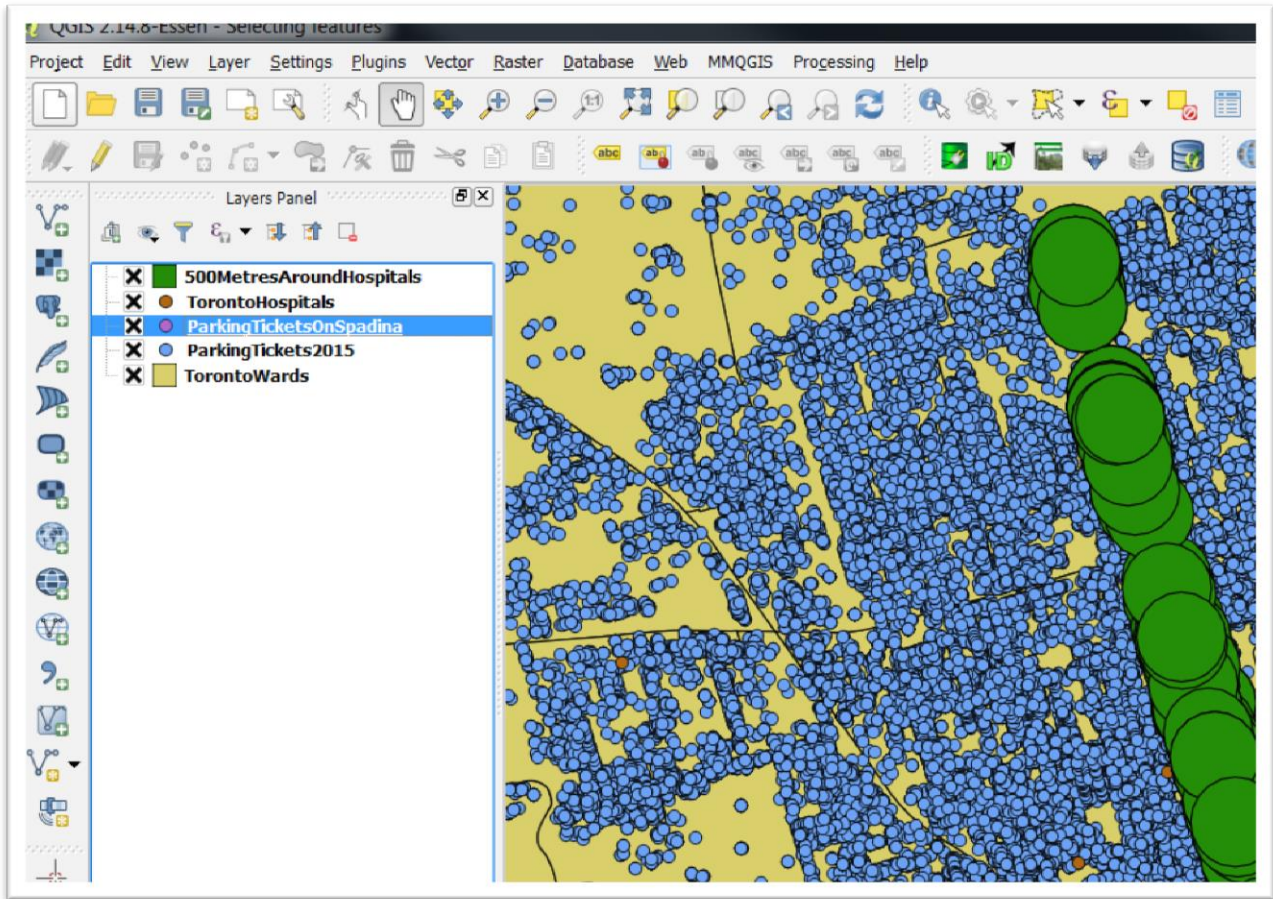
QGIS 2.14.8-Essen - Selecting features

Project Edit View Layer Settings Plugins Vector Raster Database Web MMQGIS Processing Help

Layers Panel

500MetresAroundHospitals
TorontoHospitals
ParkingTicketsOnSpadina
ParkingTickets2015
TorontoWards